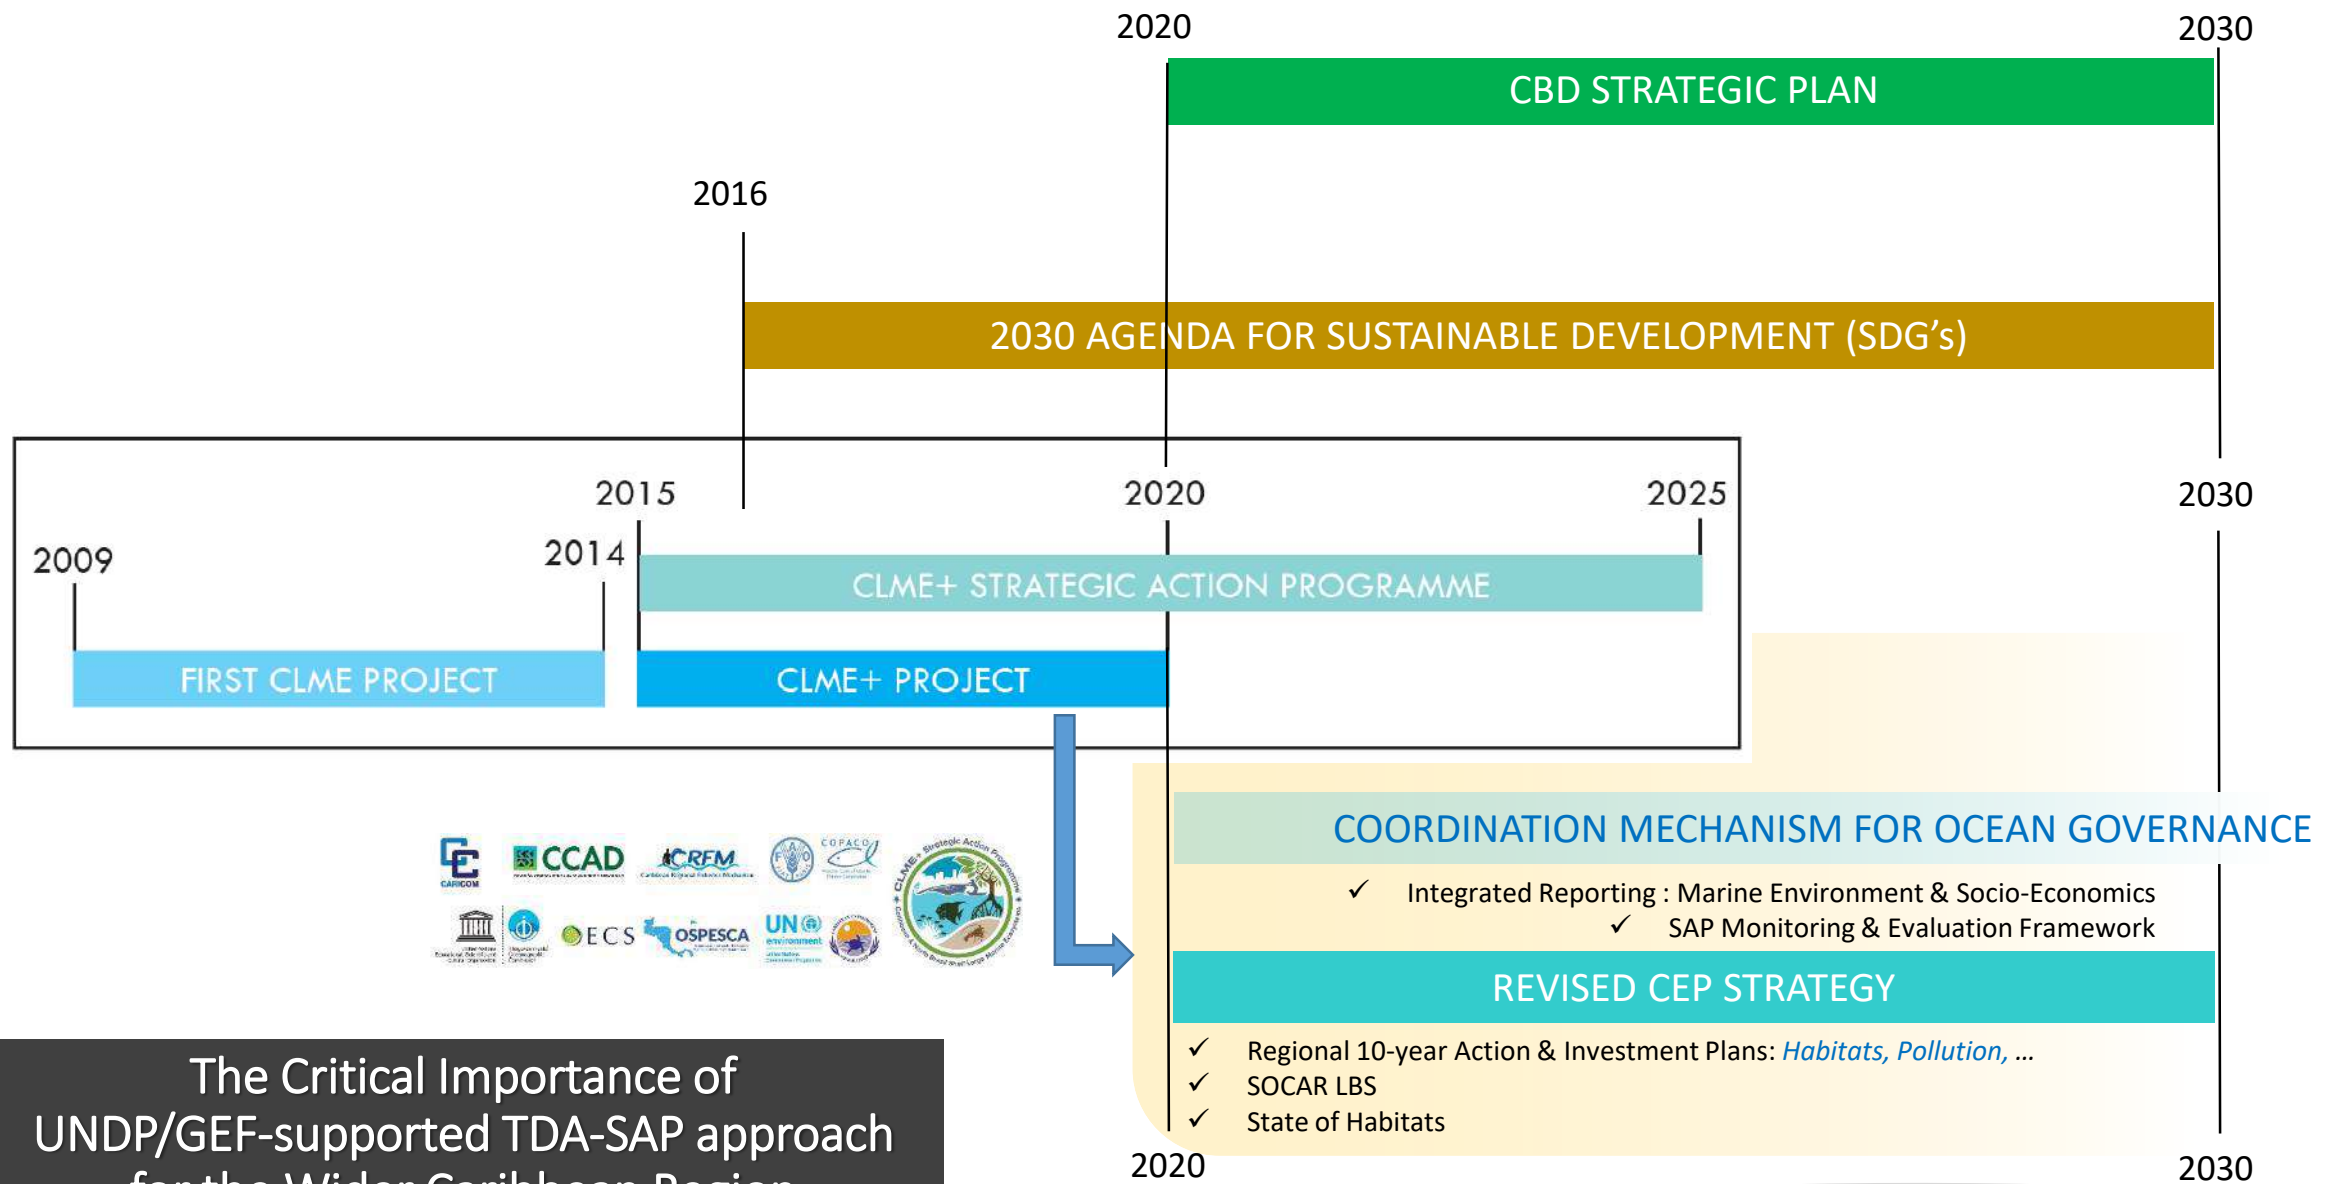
2020

2030

CBD STRATEGIC PLAN

2016

2030 AGENDA FOR SUSTAINABLE DEVELOPMENT (SDG's)

2015

2020

2025

2030

2009

2014

CLME+ STRATEGIC ACTION PROGRAMME

FIRST CLME PROJECT

CLME+ PROJECT

CARICOM CCAD CRFM COPACO ECS OSPESCA UN environment

COORDINATION MECHANISM FOR OCEAN GOVERNANCE

✓ Integrated Reporting : Marine Environment & Socio-Economics
✓ SAP Monitoring & Evaluation Framework

REVISED CEP STRATEGY

✓ Regional 10-year Action & Investment Plans: *Habitats, Pollution*, ...
✓ SOCAR LBS
✓ State of Habitats

2020

2030

The Critical Importance of UNDP/GEF-supported TDA-SAP approach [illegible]